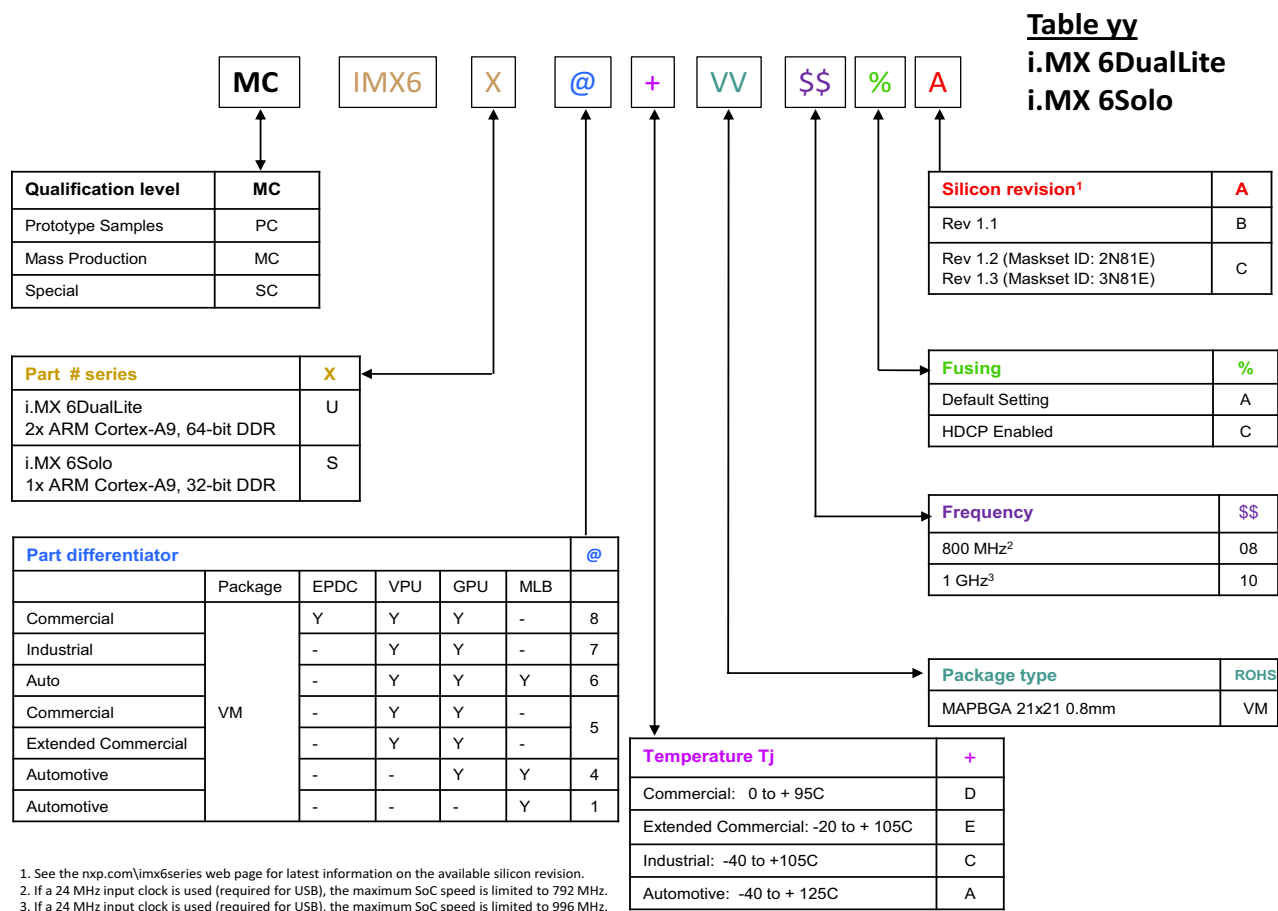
MC IMX6 X @ + VV $$ % A

Table yy
i.MX 6DualLite
i.MX 6Solo

| Qualification level | MC |
|---|---|
| Prototype Samples | PC |
| Mass Production | MC |
| Special | SC |

| Silicon revision$^1$ | A |
|---|---|
| Rev 1.1 | B |
| Rev 1.2 (Maskset ID: 2N81E) Rev 1.3 (Maskset ID: 3N81E) | C |

| Part # series | X |
|---|---|
| i.MX 6DualLite 2x ARM Cortex-A9, 64-bit DDR | U |
| i.MX 6Solo 1x ARM Cortex-A9, 32-bit DDR | S |

| Fusing | % |
|---|---|
| Default Setting | A |
| HDCP Enabled | C |

| Frequency | $$ |
|---|---|
| 800 MHz$^2$ | 08 |
| 1 GHz$^3$ | 10 |

| Part differentiator | | | | | | @ |
|---|---|---|---|---|---|---|
| | Package | EPDC | VPU | GPU | MLB | |
| Commercial | VM | Y | Y | Y | - | 8 |
| Industrial | | - | Y | Y | - | 7 |
| Auto | | - | Y | Y | Y | 6 |
| Commercial | | - | Y | Y | - | 5 |
| Extended Commercial | | - | Y | Y | - | |
| Automotive | | - | - | Y | Y | 4 |
| Automotive | | - | - | - | Y | 1 |

| Package type | ROHS |
|---|---|
| MAPBGA 21x21 0.8mm | VM |

| Temperature Tj | + |
|---|---|
| Commercial: 0 to + 95C | D |
| Extended Commercial: -20 to + 105C | E |
| Industrial: -40 to +105C | C |
| Automotive: -40 to + 125C | A |

1. See the nxp.com\imx6series web page for latest information on the available silicon revision.
2. If a 24 MHz input clock is used (required for USB), the maximum SoC speed is limited to 792 MHz.
3. If a 24 MHz input clock is used (required for USB), the maximum SoC speed is limited to 996 MHz.